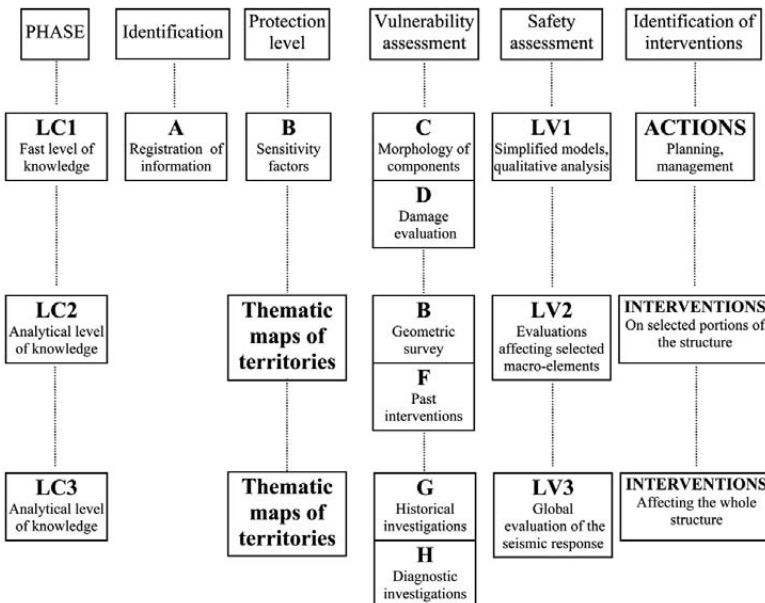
PHASE

Identification

Protection level

Vulnerability assessment

Safety assessment

Identification of interventions

LC1
Fast level of knowledge

A
Registration of information

B
Sensitivity factors

C
Morphology of components

D
Damage evaluation

LV1
Simplified models, qualitative analysis

ACTIONS
Planning, management

LC2
Analytical level of knowledge

Thematic maps of territories

B
Geometric survey

F
Past interventions

LV2
Evaluations affecting selected macro-elements

INTERVENTIONS
On selected portions of the structure

LC3
Analytical level of knowledge

Thematic maps of territories

G
Historical investigations

H
Diagnostic investigations

LV3
Global evaluation of the seismic response

INTERVENTIONS
Affecting the whole structure